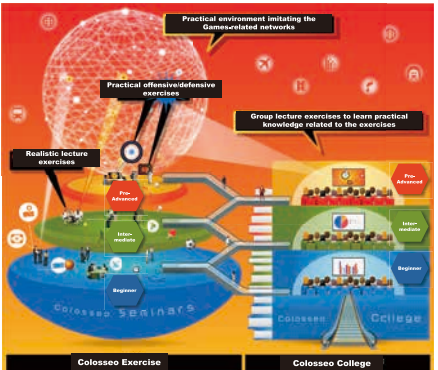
Practical environment imitating the Games-related networks

Practical offensive/defensive exercises

Group lecture exercises to learn practical knowledge related to the exercises

Realistic lecture exercises

Pre-Advanced

Inter-mediate

Beginner

Colosseo Seminars

Pre-Advanced

Inter-mediate

Beginner

Colosseo College

Colosseo Exercise

Colosseo College